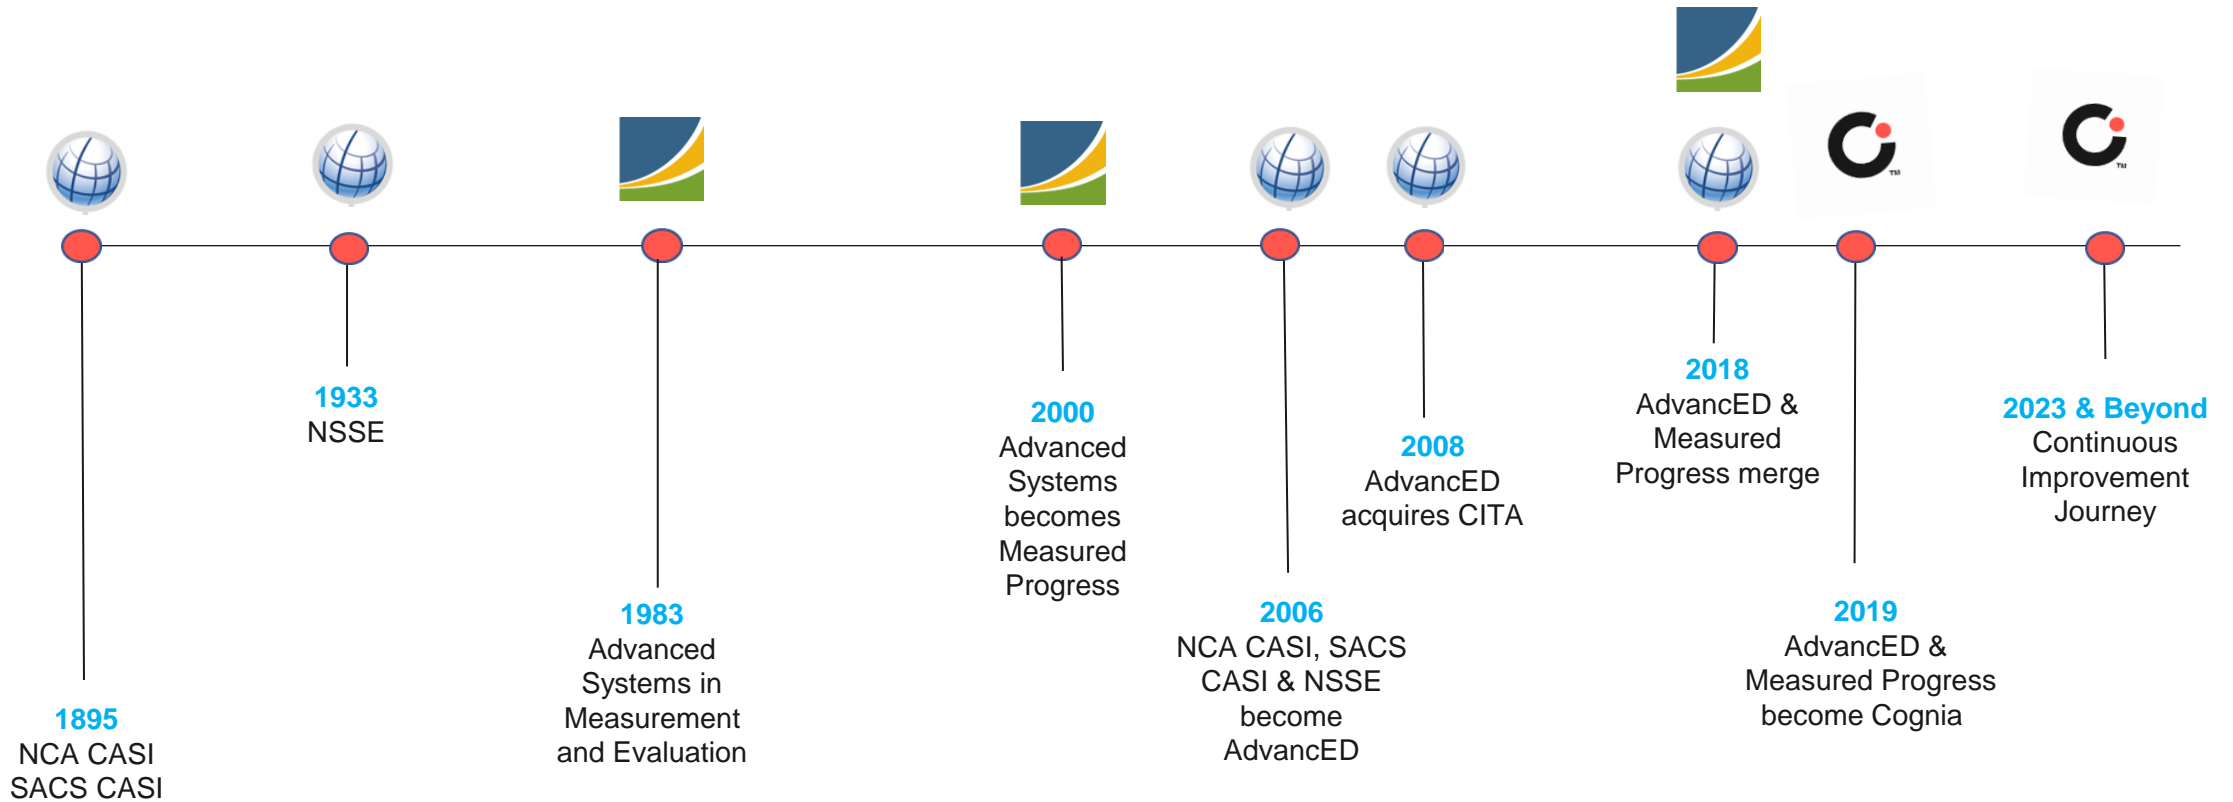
1895
NCA CASI
SACS CASI

1933
NSSE

1983
Advanced Systems in Measurement and Evaluation

2000
Advanced Systems becomes Measured Progress

2006
NCA CASI, SACS CASI & NSSE become AdvancED

2008
AdvancED acquires CITA

2018
AdvancED & Measured Progress merge

2019
AdvancED & Measured Progress become Cognia

2023 & Beyond
Continuous Improvement Journey

TM

TM